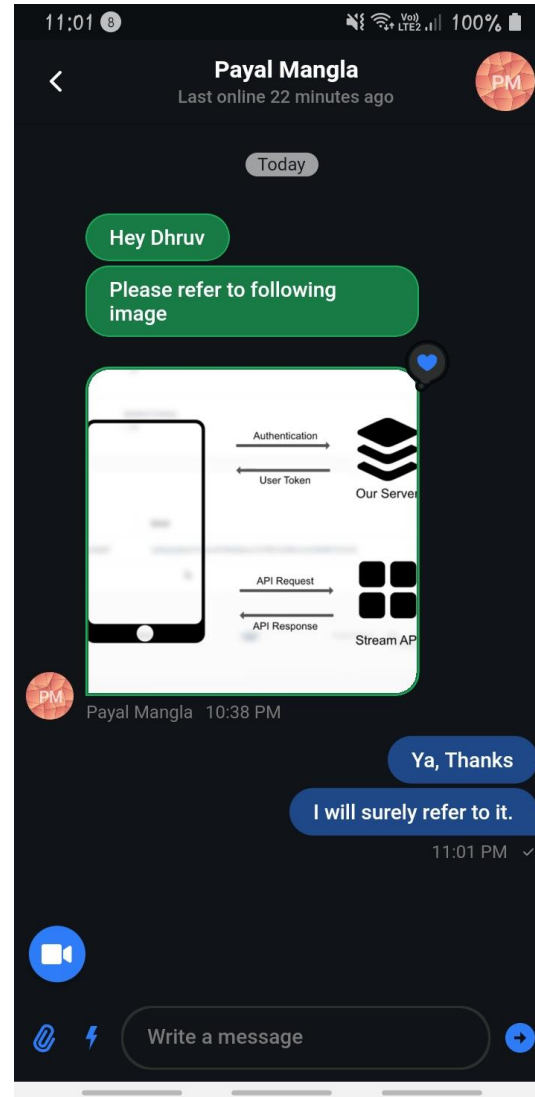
11:01 8
Vo) LTE2 100%

Payal Mangla
Last online 22 minutes ago
PM

Today

Hey Dhruv

Please refer to following image

Authentication
User Token
Our Server
API Request
API Response
Stream AP

PM
Payal Mangla 10:38 PM

Ya, Thanks

I will surely refer to it.

11:01 PM

Write a message